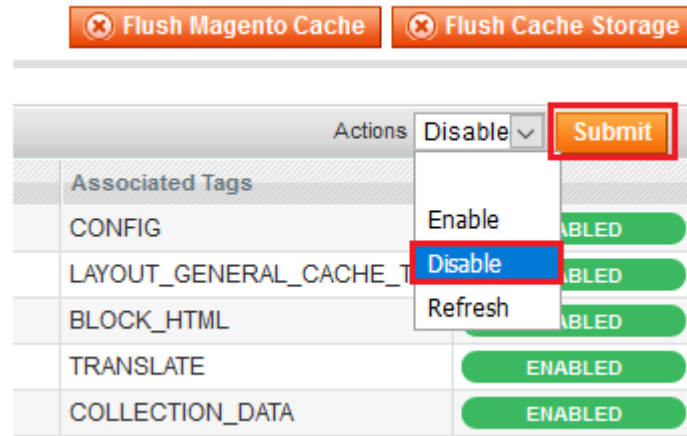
Flush Magento Cache
Flush Cache Storage

Actions Disable
Submit

| Associated Tags | |
|---|---|
| CONFIG | ABLED |
| LAYOUT_GENERAL_CACHE_T | ABLED |
| BLOCK_HTML | ABLED |
| TRANSLATE | ENABLED |
| COLLECTION_DATA | ENABLED |

Enable
Disable
Refresh